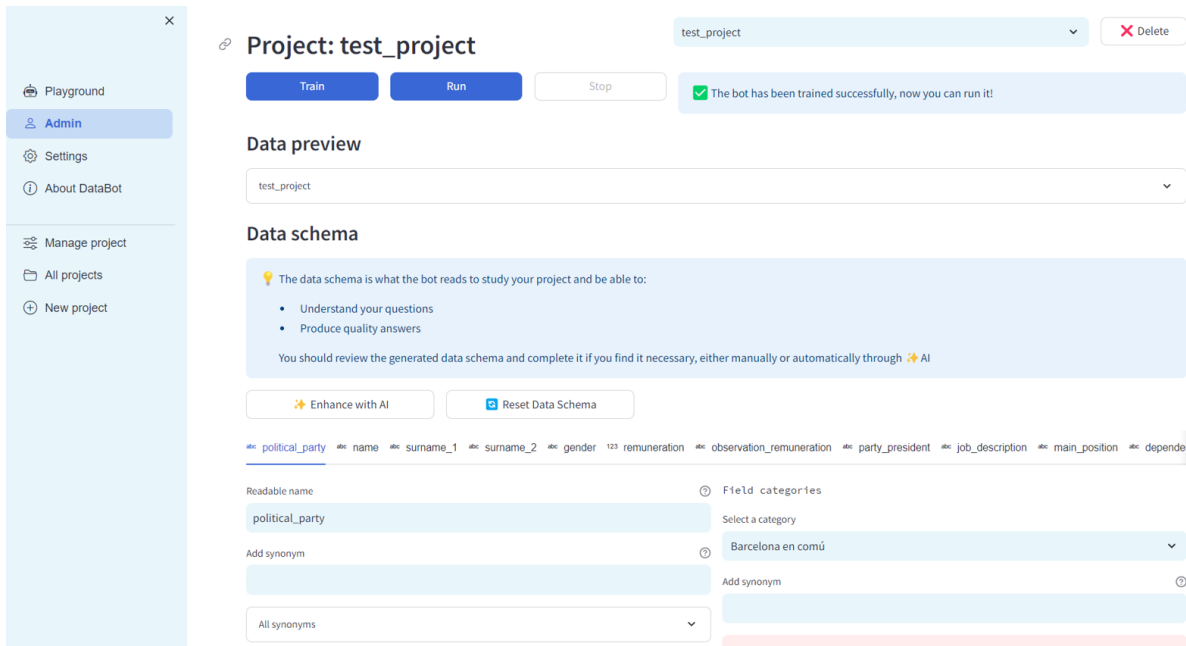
Playground
Admin
Settings
About DataBot
Manage project
All projects
New project

Project: test_project

test_project
Delete

Train
Run
Stop

The bot has been trained successfully, now you can run it!

Data preview

test_project

Data schema

💡 The data schema is what the bot reads to study your project and be able to:

- Understand your questions
- Produce quality answers

You should review the generated data schema and complete it if you find it necessary, either manually or automatically through ✨ AI

✨ Enhance with AI
Reset Data Schema

abc political_party abc name abc surname_1 abc surname_2 abc gender 123 remuneration abc observation_remuneration abc party_president abc job_description abc main_position abc depende

Readable name
political_party
Add synonym
All synonyms

Field categories
Select a category
Barcelona en comú
Add synonym